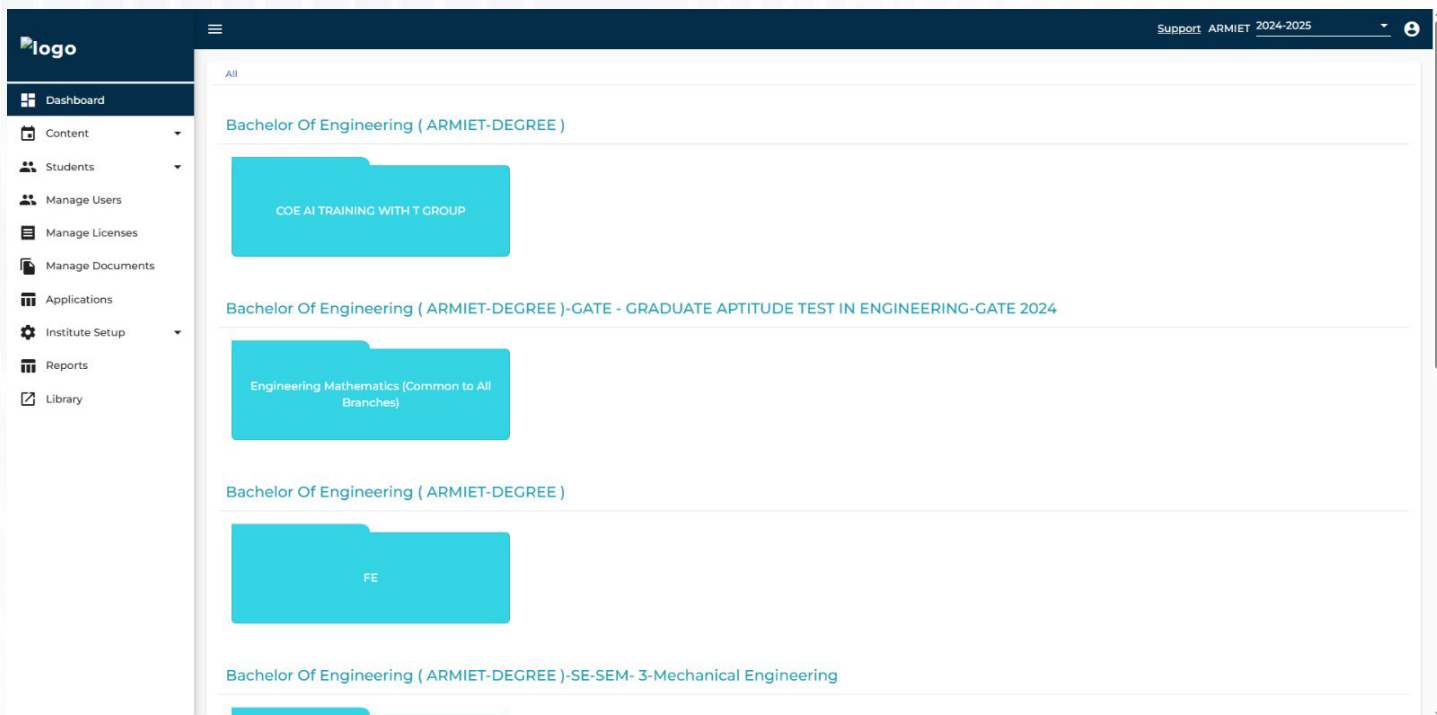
logo

Dashboard
Content
Students
Manage Users
Manage Licenses
Manage Documents
Applications
Institute Setup
Reports
Library

Support ARMIET 2024-2025

All

Bachelor Of Engineering ( ARMIET-DEGREE )

COE AI TRAINING WITH T GROUP

Bachelor Of Engineering ( ARMIET-DEGREE )-GATE - GRADUATE APTITUDE TEST IN ENGINEERING-GATE 2024

Engineering Mathematics (Common to All Branches)

Bachelor Of Engineering ( ARMIET-DEGREE )

FE

Bachelor Of Engineering ( ARMIET-DEGREE )-SE-SEM- 3-Mechanical Engineering